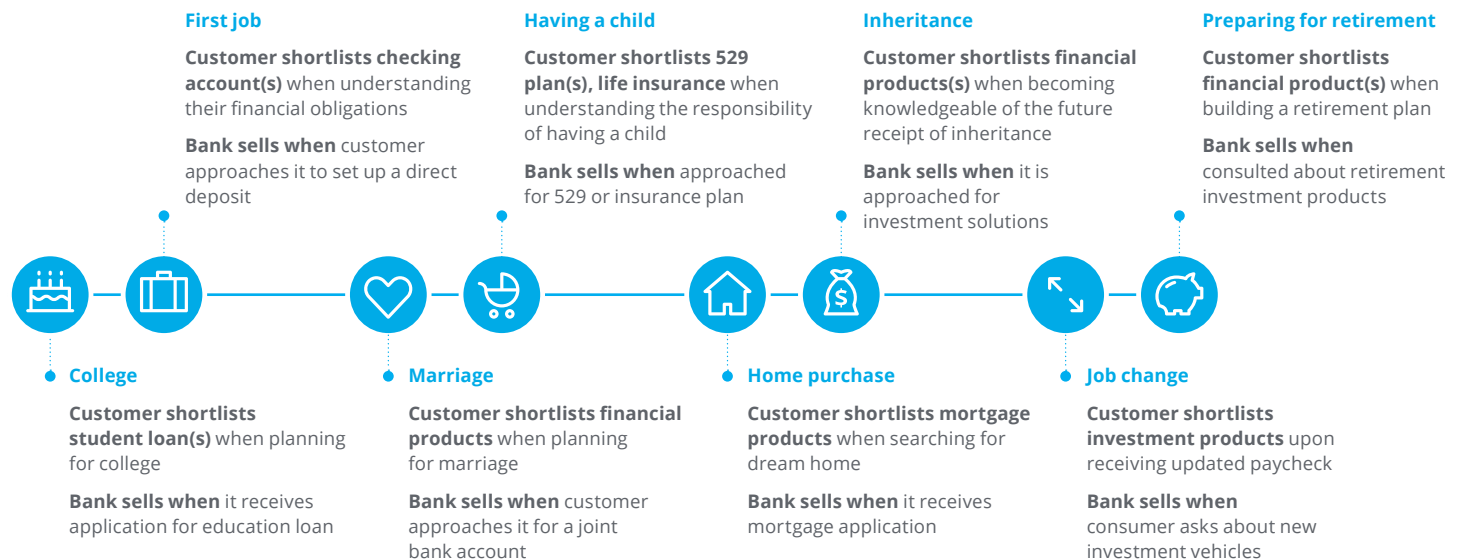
First job

Customer shortlists checking account(s) when understanding their financial obligations

Bank sells when customer approaches it to set up a direct deposit

Having a child

Customer shortlists 529 plan(s), life insurance when understanding the responsibility of having a child

Bank sells when approached for 529 or insurance plan

Inheritance

Customer shortlists financial products(s) when becoming knowledgeable of the future receipt of inheritance

Bank sells when it is approached for investment solutions

Preparing for retirement

Customer shortlists financial product(s) when building a retirement plan

Bank sells when consulted about retirement investment products

College

Customer shortlists student loan(s) when planning for college

Bank sells when it receives application for education loan

Marriage

Customer shortlists financial products when planning for marriage

Bank sells when customer approaches it for a joint bank account

Home purchase

Customer shortlists mortgage products when searching for dream home

Bank sells when it receives mortgage application

Job change

Customer shortlists investment products upon receiving updated paycheck

Bank sells when consumer asks about new investment vehicles